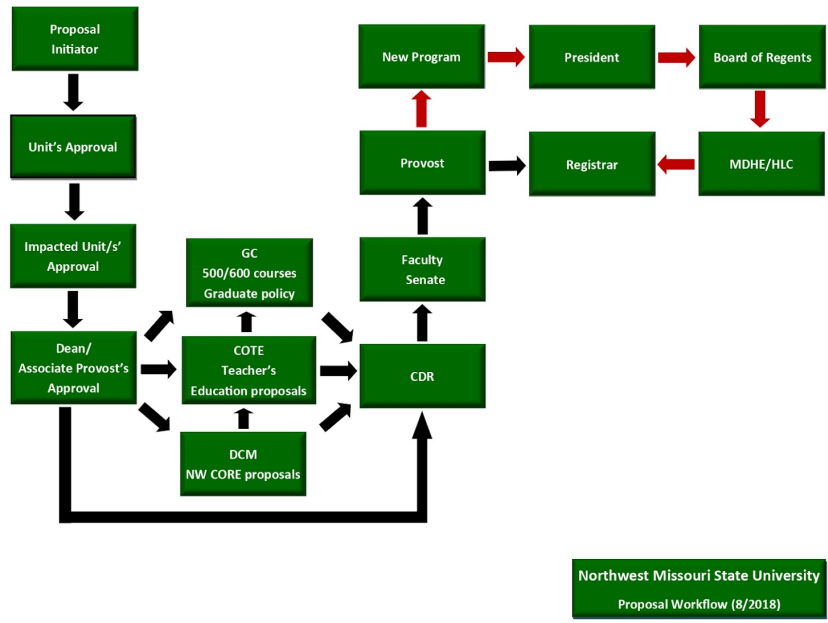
Proposal Initiator

Unit's Approval

Impacted Unit/s' Approval

Dean/ Associate Provost's Approval

GC
500/600 courses
Graduate policy

COTE
Teacher's
Education proposals

DCM
NW CORE proposals

CDR

Faculty Senate

Provost

New Program

President

Board of Regents

Registrar

MDHE/HLC

Northwest Missouri State University
Proposal Workflow (8/2018)